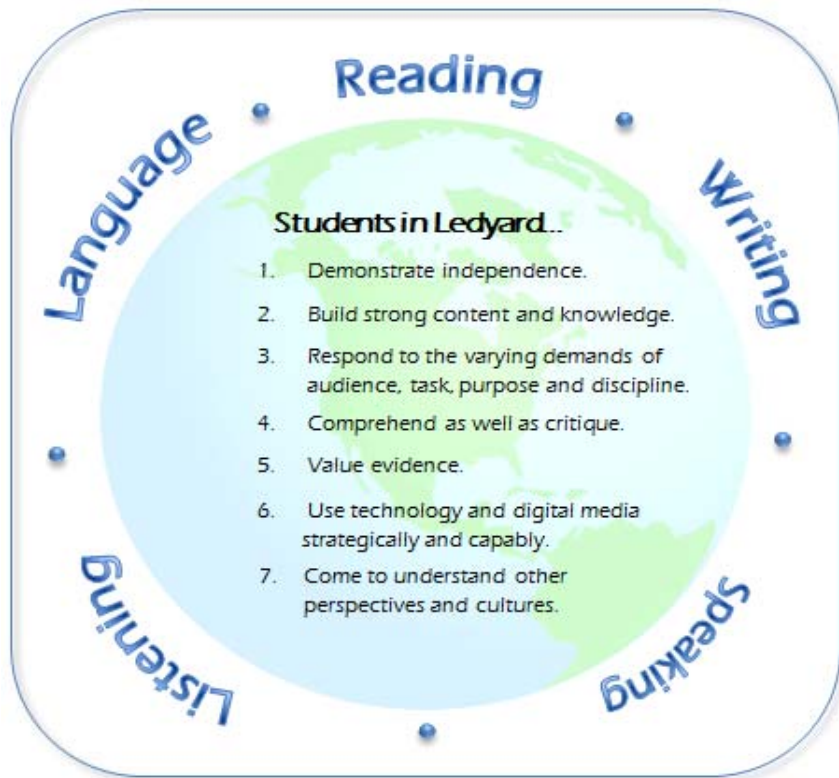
Reading

Writing

Speaking

Listening

Language

Students in Ledyard...

1. Demonstrate independence.

2. Build strong content and knowledge.

3. Respond to the varying demands of audience, task, purpose and discipline.

4. Comprehend as well as critique.

5. Value evidence.

6. Use technology and digital media strategically and capably.

7. Come to understand other perspectives and cultures.